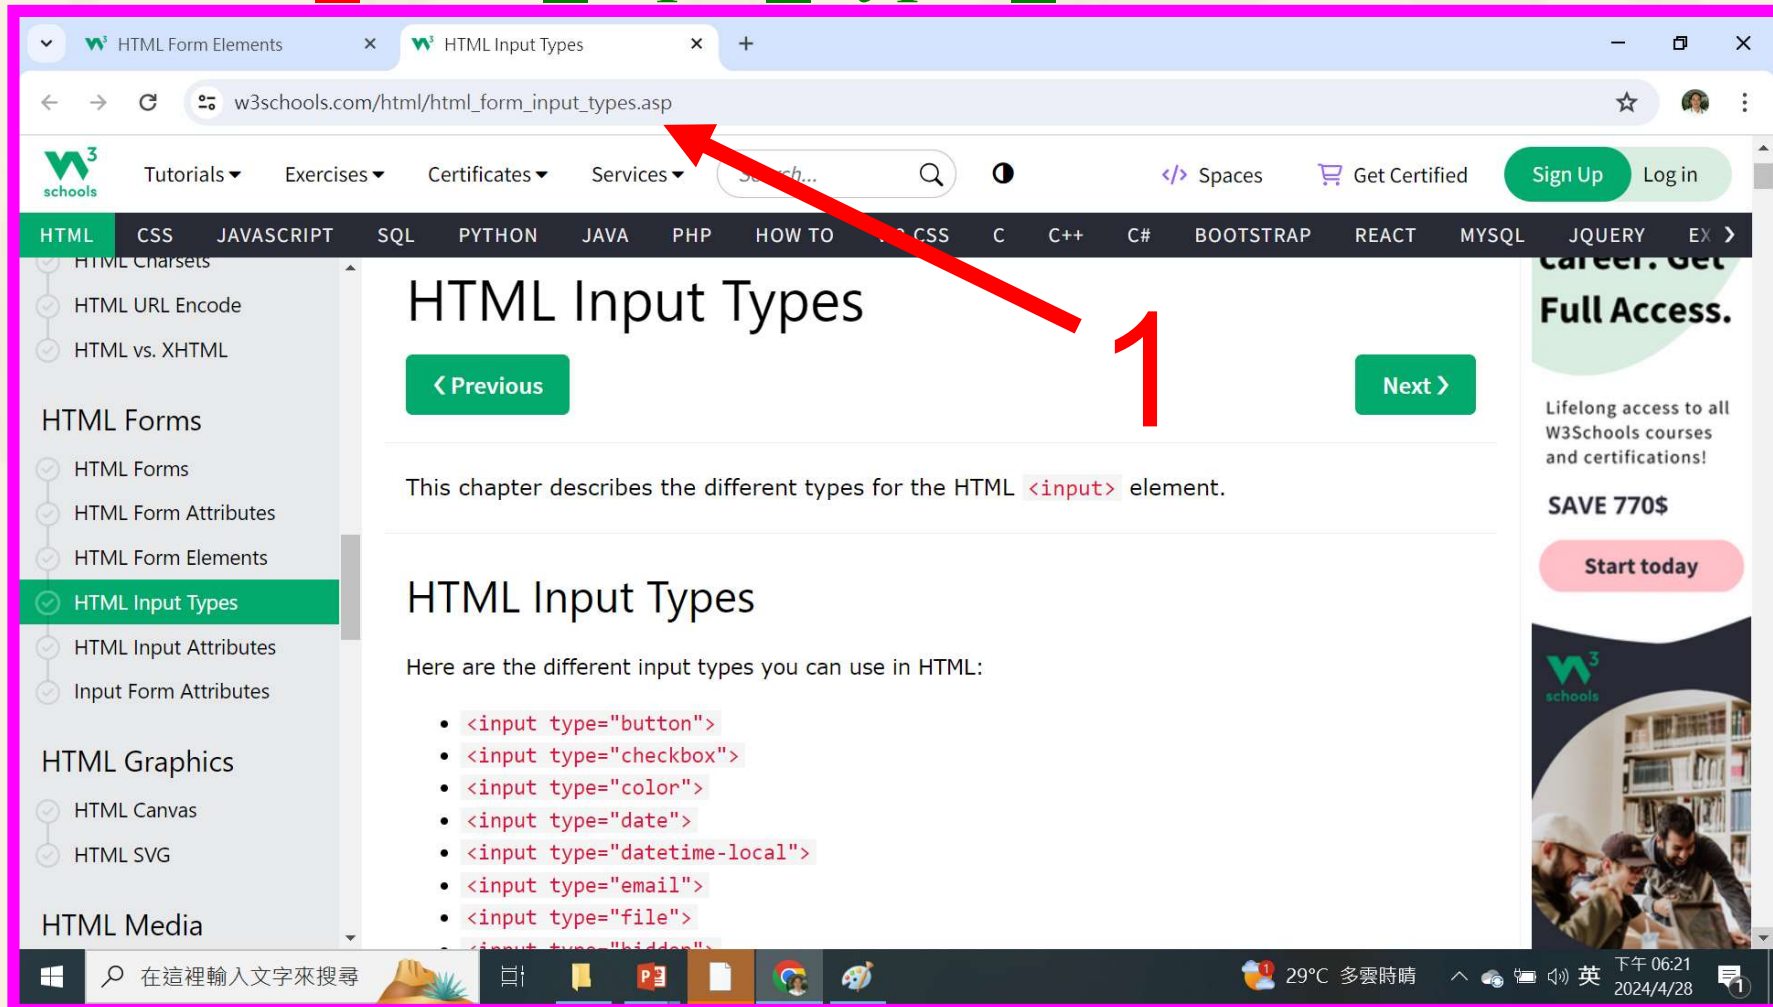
HTML Form Elements ×
HTML Input Types ×
+

w3schools.com/html/html_form_input_types.asp

schools
Tutorials ▾ Exercises ▾ Certificates ▾ Services ▾ Search... Spaces Get Certified Sign Up Log in

HTML CSS JAVASCRIPT SQL PYTHON JAVA PHP HOW TO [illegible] CSS C C++ C# BOOTSTRAP REACT MYSQL JQUERY EX

HTML Charsets
HTML URL Encode
HTML vs. XHTML

HTML Forms
HTML Forms
HTML Form Attributes
HTML Form Elements
HTML Input Types
HTML Input Attributes
Input Form Attributes

HTML Graphics
HTML Canvas
HTML SVG

HTML Media

1

HTML Input Types

❮ Previous
Next ❯

This chapter describes the different types for the HTML `<input>` element.

HTML Input Types

Here are the different input types you can use in HTML:

- `<input type="button">`
- `<input type="checkbox">`
- `<input type="color">`
- `<input type="date">`
- `<input type="datetime-local">`
- `<input type="email">`
- `<input type="file">`
- `<input type="hidden">`

Career. Get Full Access.
Lifelong access to all W3Schools courses and certifications!
SAVE 770$
Start today

schools

在這裡輸入文字來搜尋
29°C 多雲時晴 英 下午 06:21 2024/4/28 1